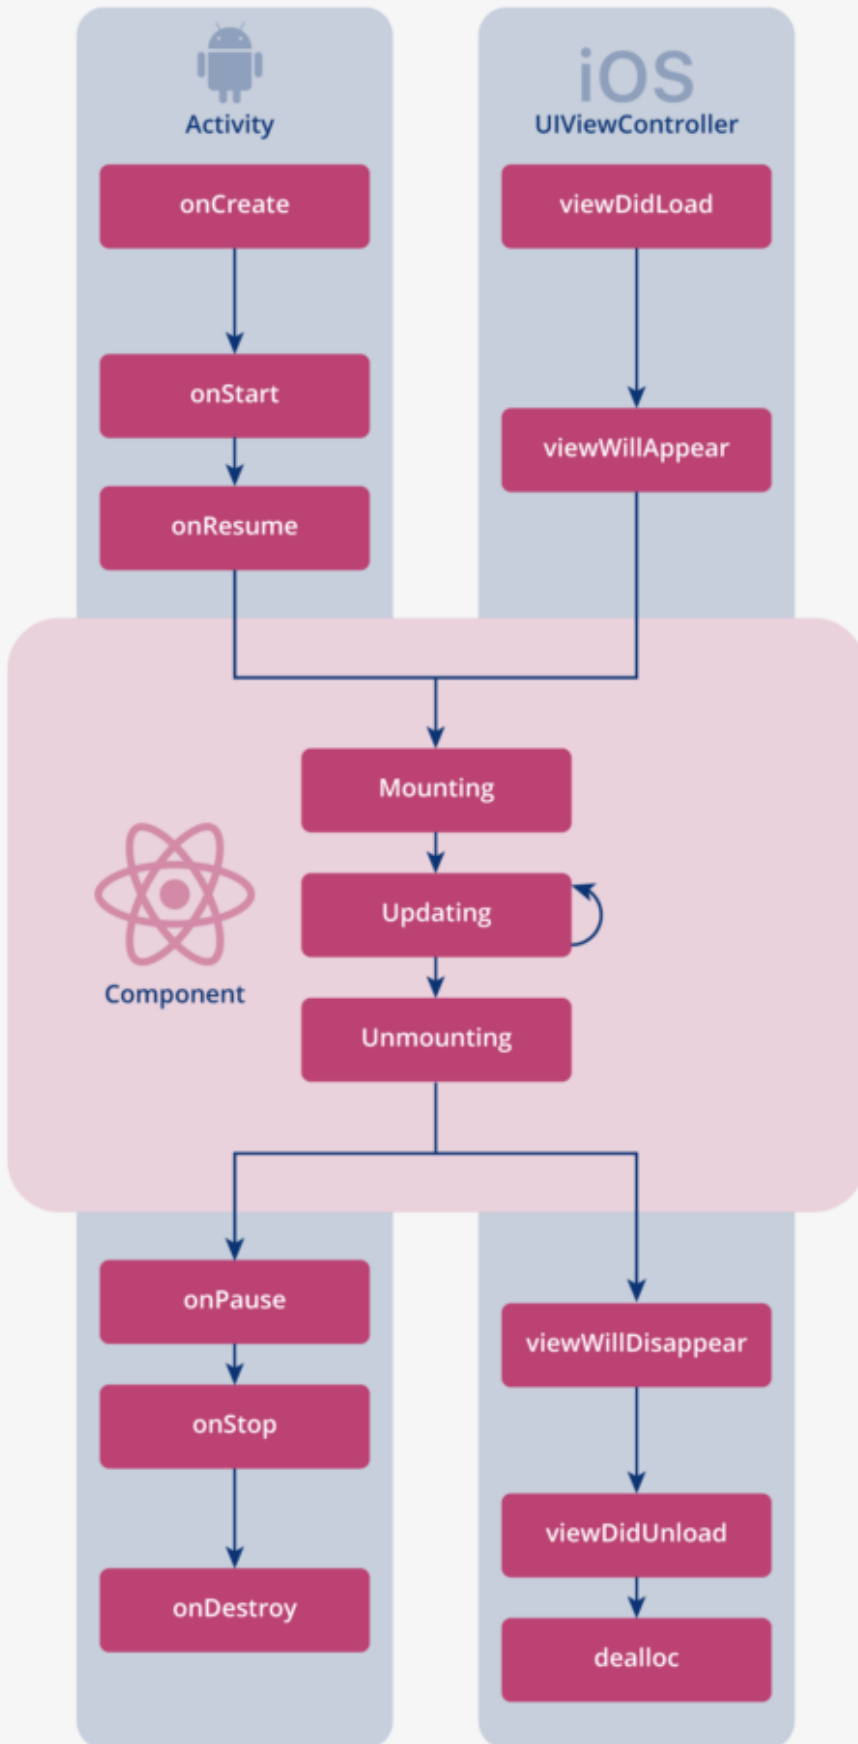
Activity

iOS
UIViewController

onCreate

viewDidLoad

onStart

viewWillAppear

onResume

Mounting

Updating

Component

Unmounting

onPause

viewWillDisappear

onStop

viewDidUnload

onDestroy

dealloc